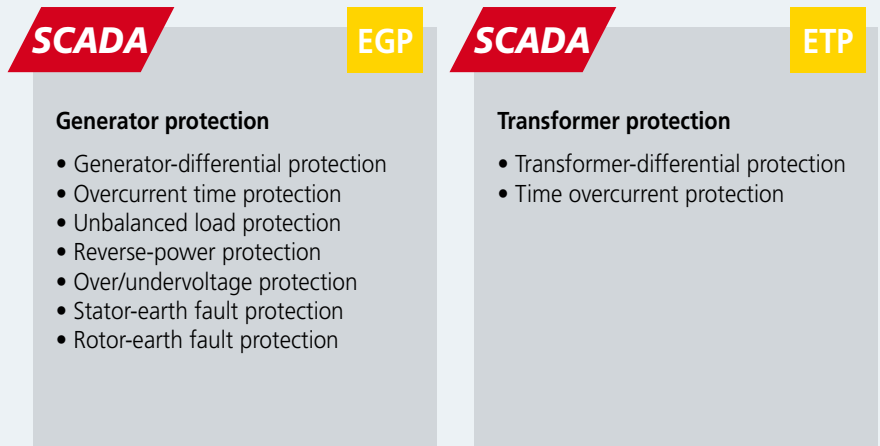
SCADA

EGP

Generator protection

• Generator-differential protection
• Overcurrent time protection
• Unbalanced load protection
• Reverse-power protection
• Over/undervoltage protection
• Stator-earth fault protection
• Rotor-earth fault protection

SCADA

ETP

Transformer protection

• Transformer-differential protection
• Time overcurrent protection